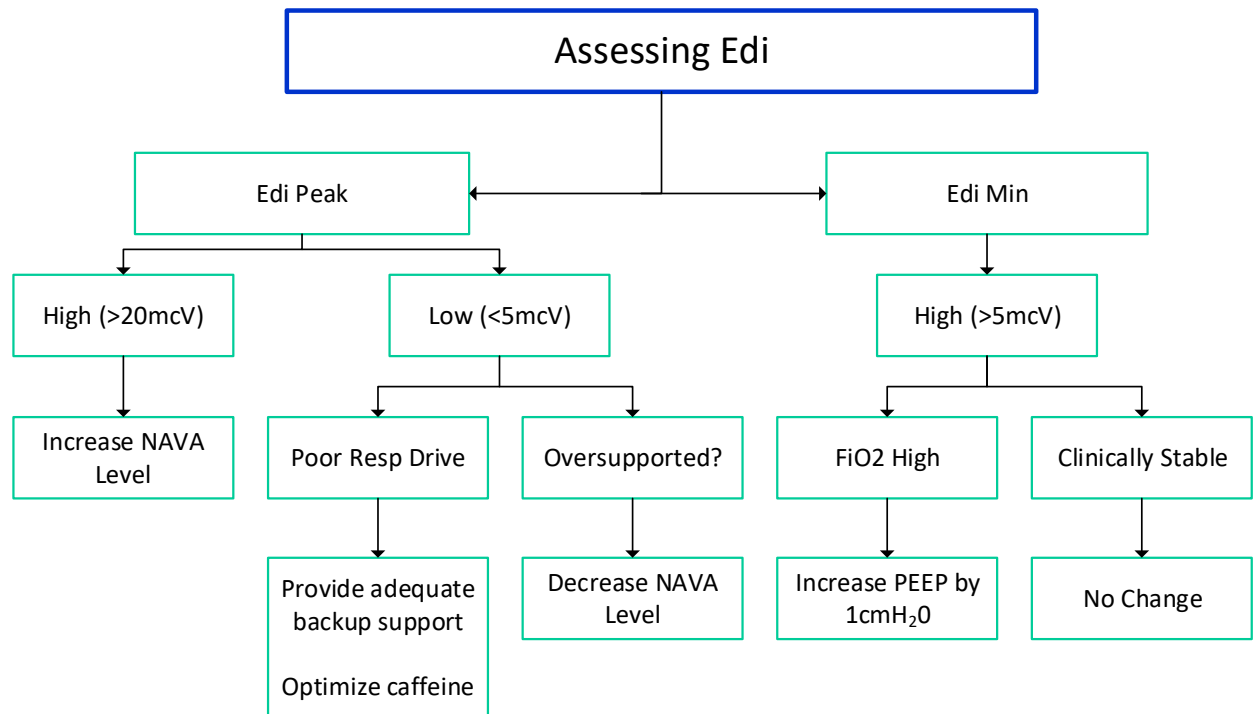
Assessing Edi

Edi Peak

Edi Min

High (>20mcV)

Low (<5mcV)

High (>5mcV)

Increase NAVA Level

Poor Resp Drive

Oversupported?

FiO2 High

Clinically Stable

Provide adequate backup support

Optimize caffeine

Decrease NAVA Level

Increase PEEP by $1cmH_20$

No Change